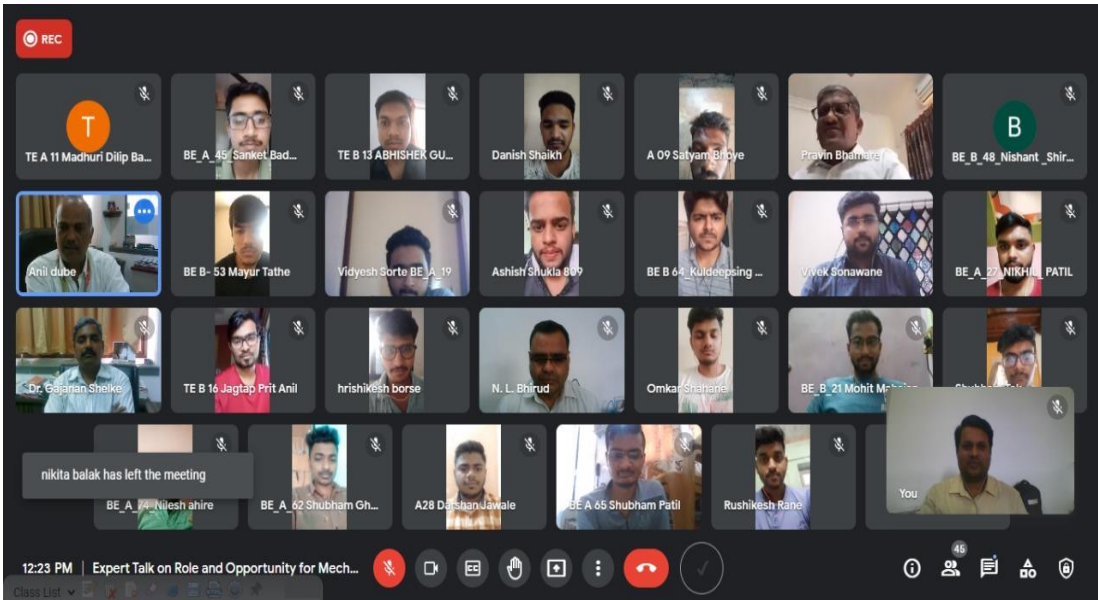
REC

T
TE A 11 Madhuri Dilip Ba...

BE_A_45_Sanket Bad...

TE B 13 ABHISHEK GU...

Danish Shaikh

A 09 Satyam Bhoye

Pravin Bhamare

B
BE_B_48_Nishant_Shir...

Anil dube

BE B- 53 Mayur Tathe

Vidyesh Sorte BE_A_19

Ashish Shukla 809

BE B 64_Kuldeepsing ...

Vivek Sonawane

BE_A_27_NIKHIL_PATIL

Dr. Gajanan Shelke

TE B 16 Jagtap Prit Anil

hrishikesh borse

N. L. Bhirud

Omkar Shahane

BE_B_21 Mohit M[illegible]

Shubh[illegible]

nikita balak has left the meeting

BE_A_74_Nilesh ahire

BE_A_62 Shubham Gh...

A28 Darshan Jawale

BE A 65 Shubham Patil

Rushikesh Rane

You

12:23 PM | Expert Talk on Role and Opportunity for Mech...

45

Class List